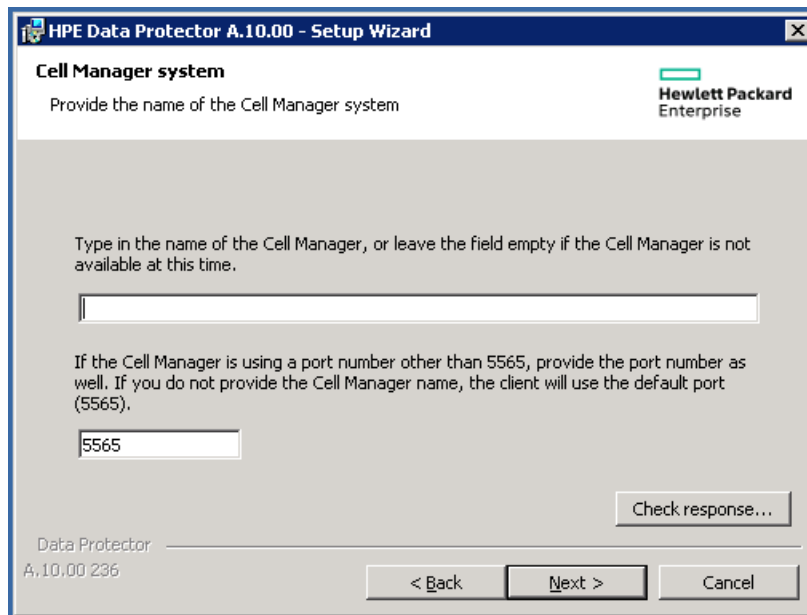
HPE Data Protector A.10.00 - Setup Wizard

Cell Manager system

Provide the name of the Cell Manager system

Hewlett Packard Enterprise

Type in the name of the Cell Manager, or leave the field empty if the Cell Manager is not available at this time.

If the Cell Manager is using a port number other than 5565, provide the port number as well. If you do not provide the Cell Manager name, the client will use the default port (5565).

5565

Check response...

Data Protector A.10.00 236

< Back

Next >

Cancel